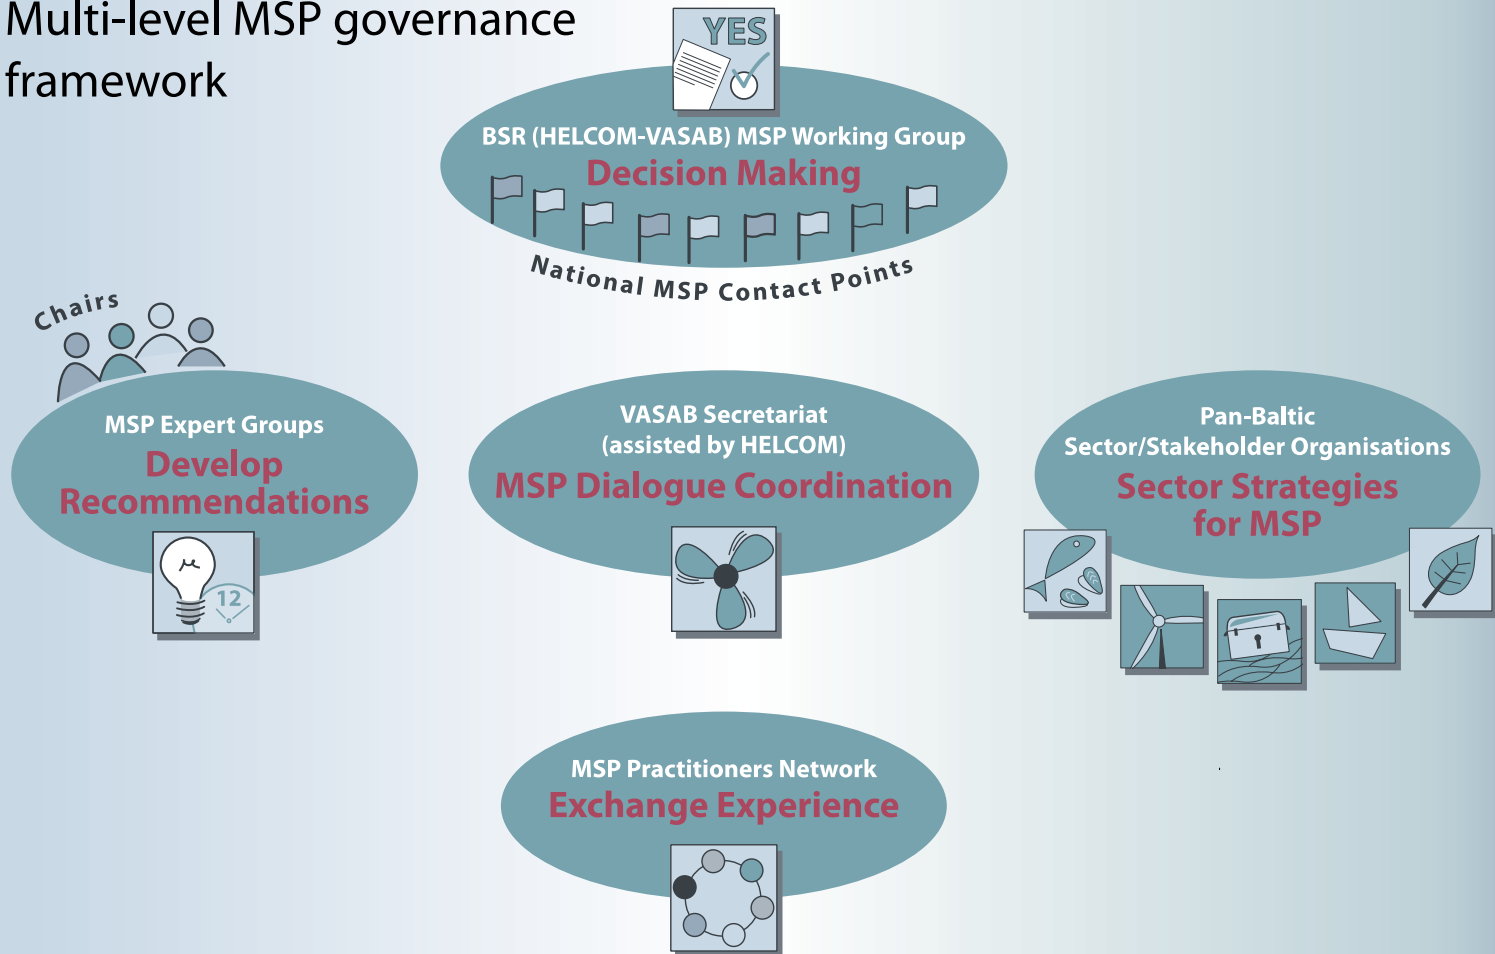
Multi-level MSP governance framework

YES

BSR (HELCOM-VASAB) MSP Working Group
Decision Making

National MSP Contact Points

Chairs

MSP Expert Groups
Develop Recommendations

12

VASAB Secretariat
(assisted by HELCOM)
MSP Dialogue Coordination

Pan-Baltic
Sector/Stakeholder Organisations
Sector Strategies for MSP

MSP Practitioners Network
Exchange Experience